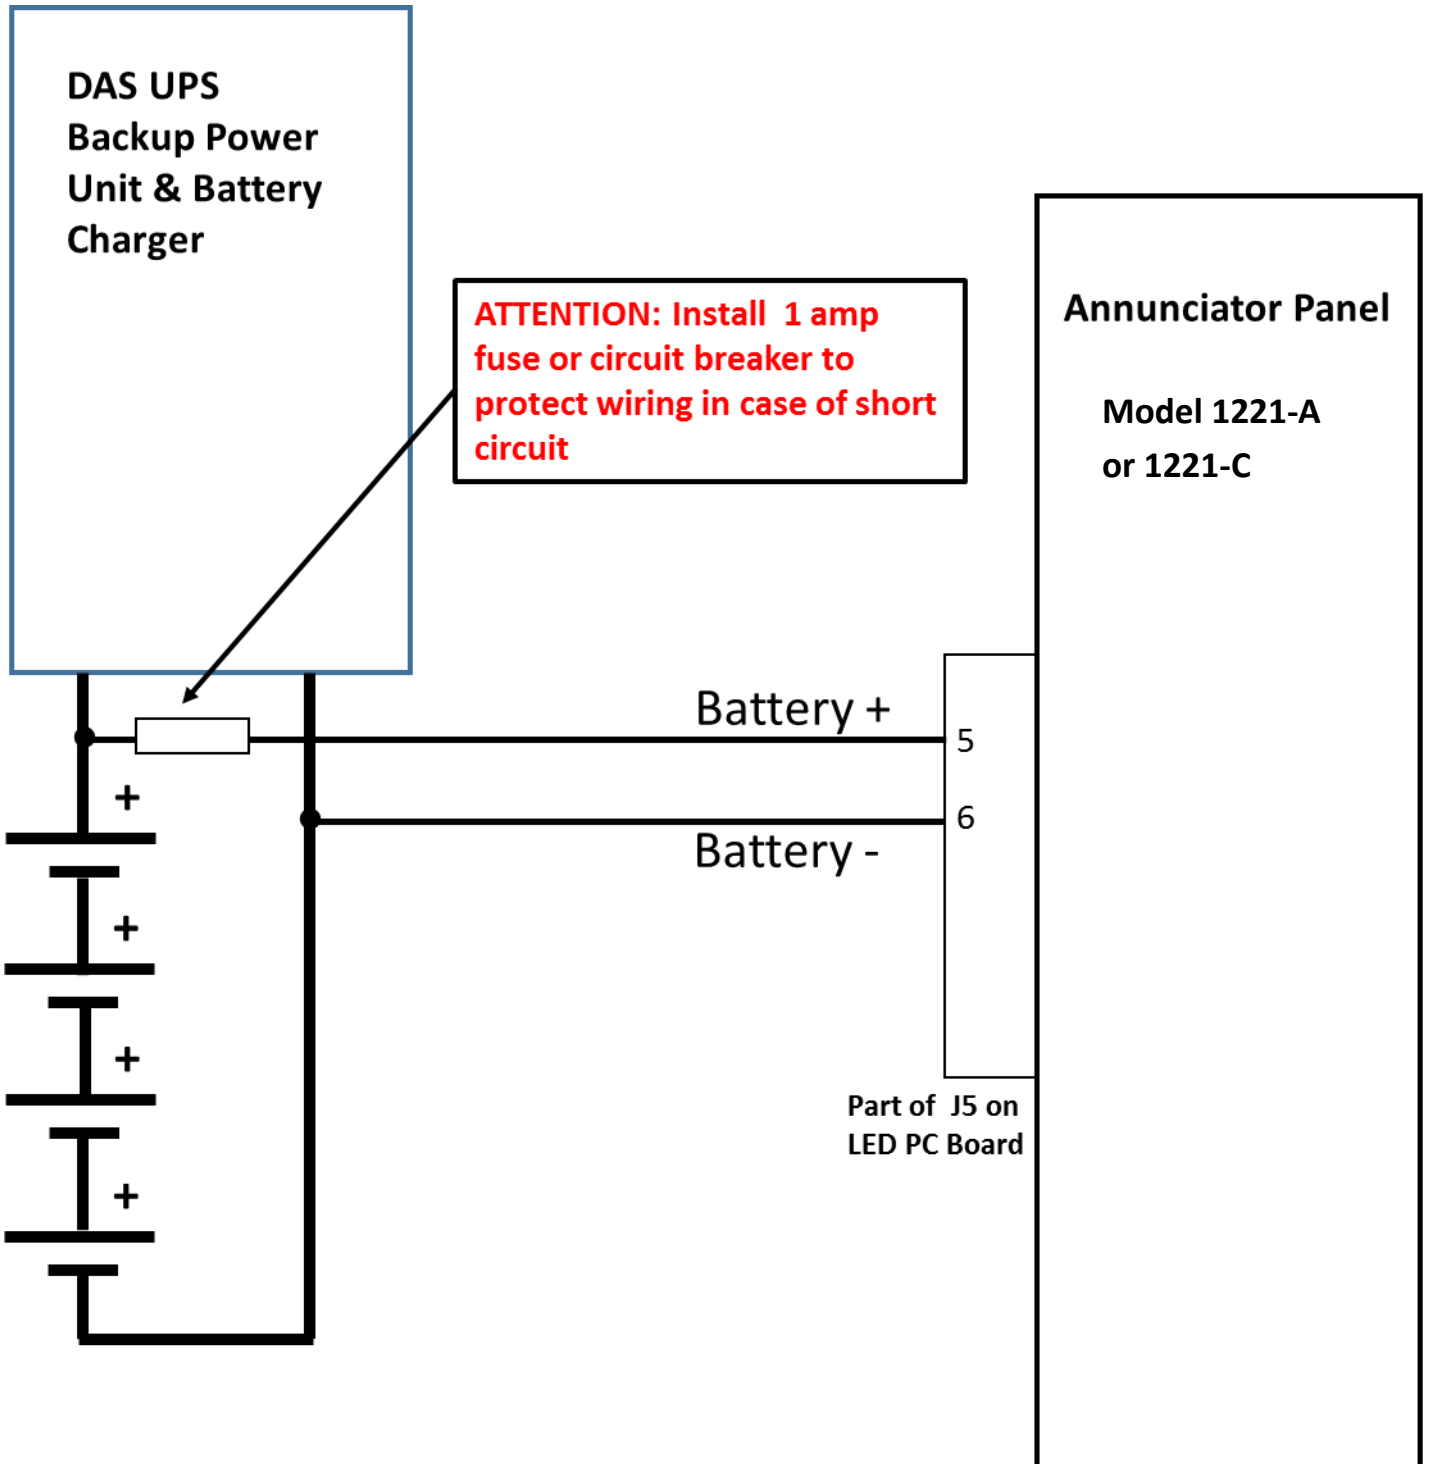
DAS UPS
Backup Power
Unit & Battery
Charger

ATTENTION: Install 1 amp fuse or circuit breaker to protect wiring in case of short circuit

Annunciator Panel

Model 1221-A
or 1221-C

Battery +

5

6

Battery -

+

+

+

+

Part of J5 on
LED PC Board